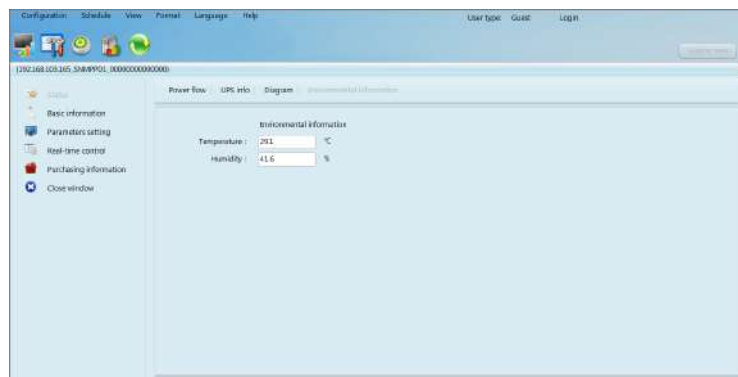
Configuration Schedule View Format Language Help

User type: Guest Login

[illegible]

(192.168.103.165_SNMP01_0000000000000)

Status

Basic information

Parameters setting

Real-time control

Purchasing information

Close window

Power flow UPS info Diagram Environmental information

Environmental information

Temperature : 29.1 ℃

Humidity : 41.6 %